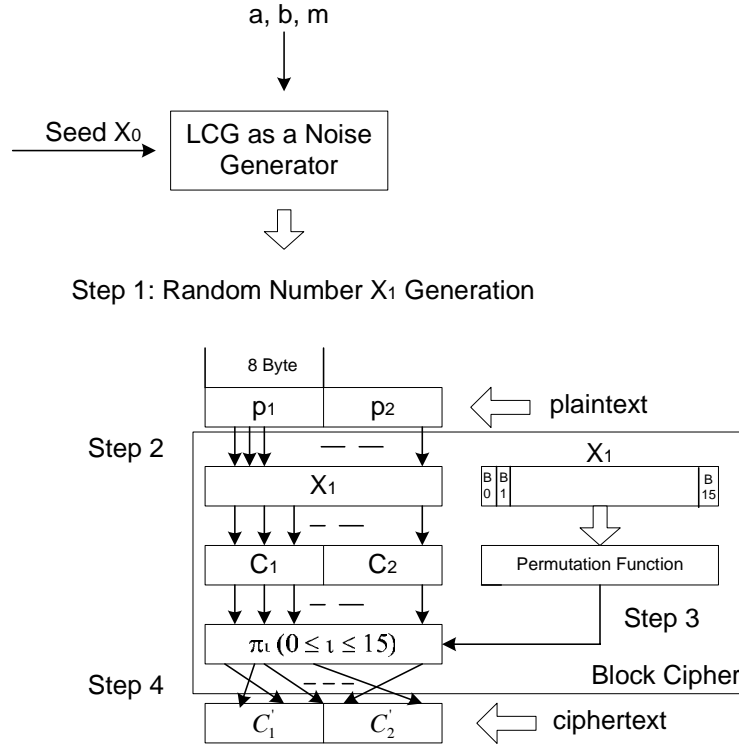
a, b, m

Seed $X_0$

LCG as a Noise Generator

Step 1: Random Number $X_1$ Generation

8 Byte

$p_1$

$p_2$

plaintext

Step 2

— —

$X_1$

$X_1$

B 0

B 1

B 15

– —

$C_1$

$C_2$

Permutation Function

– —

Step 3

$\pi_\iota\ (0 \le \iota \le 15)$

Block Cipher

Step 4

– – –

$C_1^{'}$

$C_2^{'}$

ciphertext